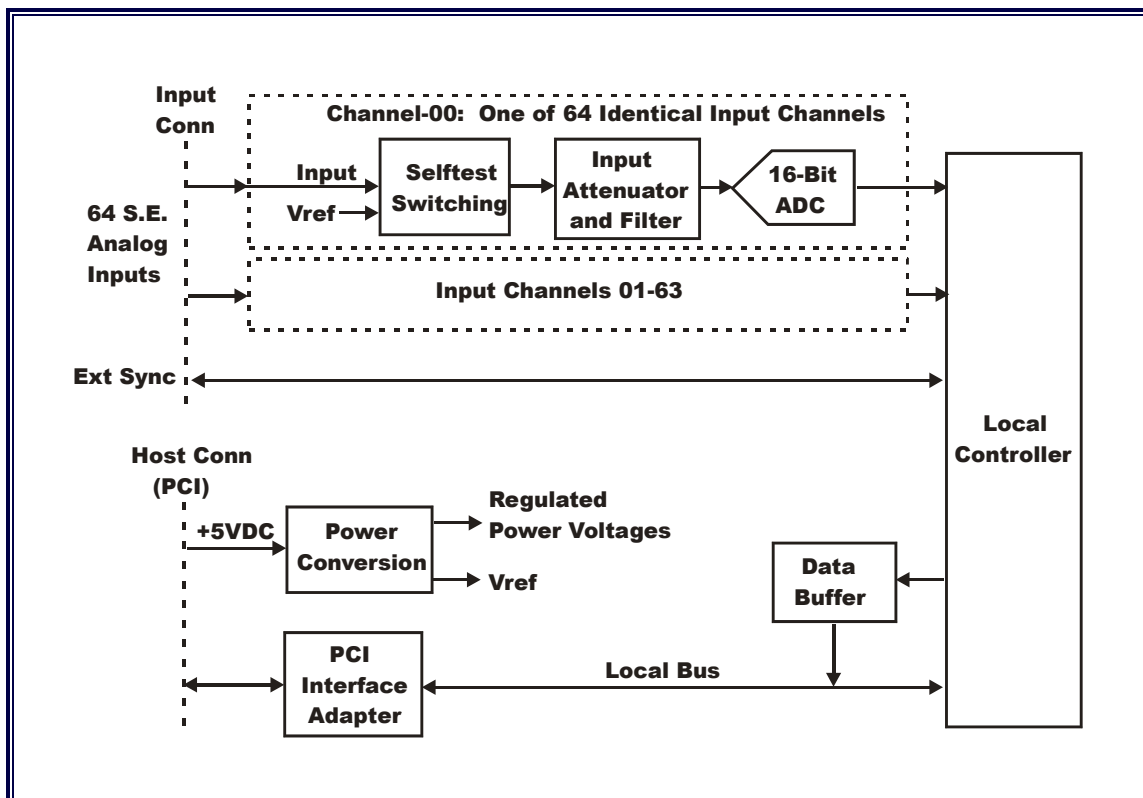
Input Conn

Channel-00: One of 64 Identical Input Channels

Input

Vref

Selftest Switching

Input Attenuator and Filter

16-Bit ADC

64 S.E. Analog Inputs

Input Channels 01-63

Ext Sync

Local Controller

Host Conn (PCI)

+5VDC

Power Conversion

Regulated Power Voltages

Vref

Data Buffer

PCI Interface Adapter

Local Bus